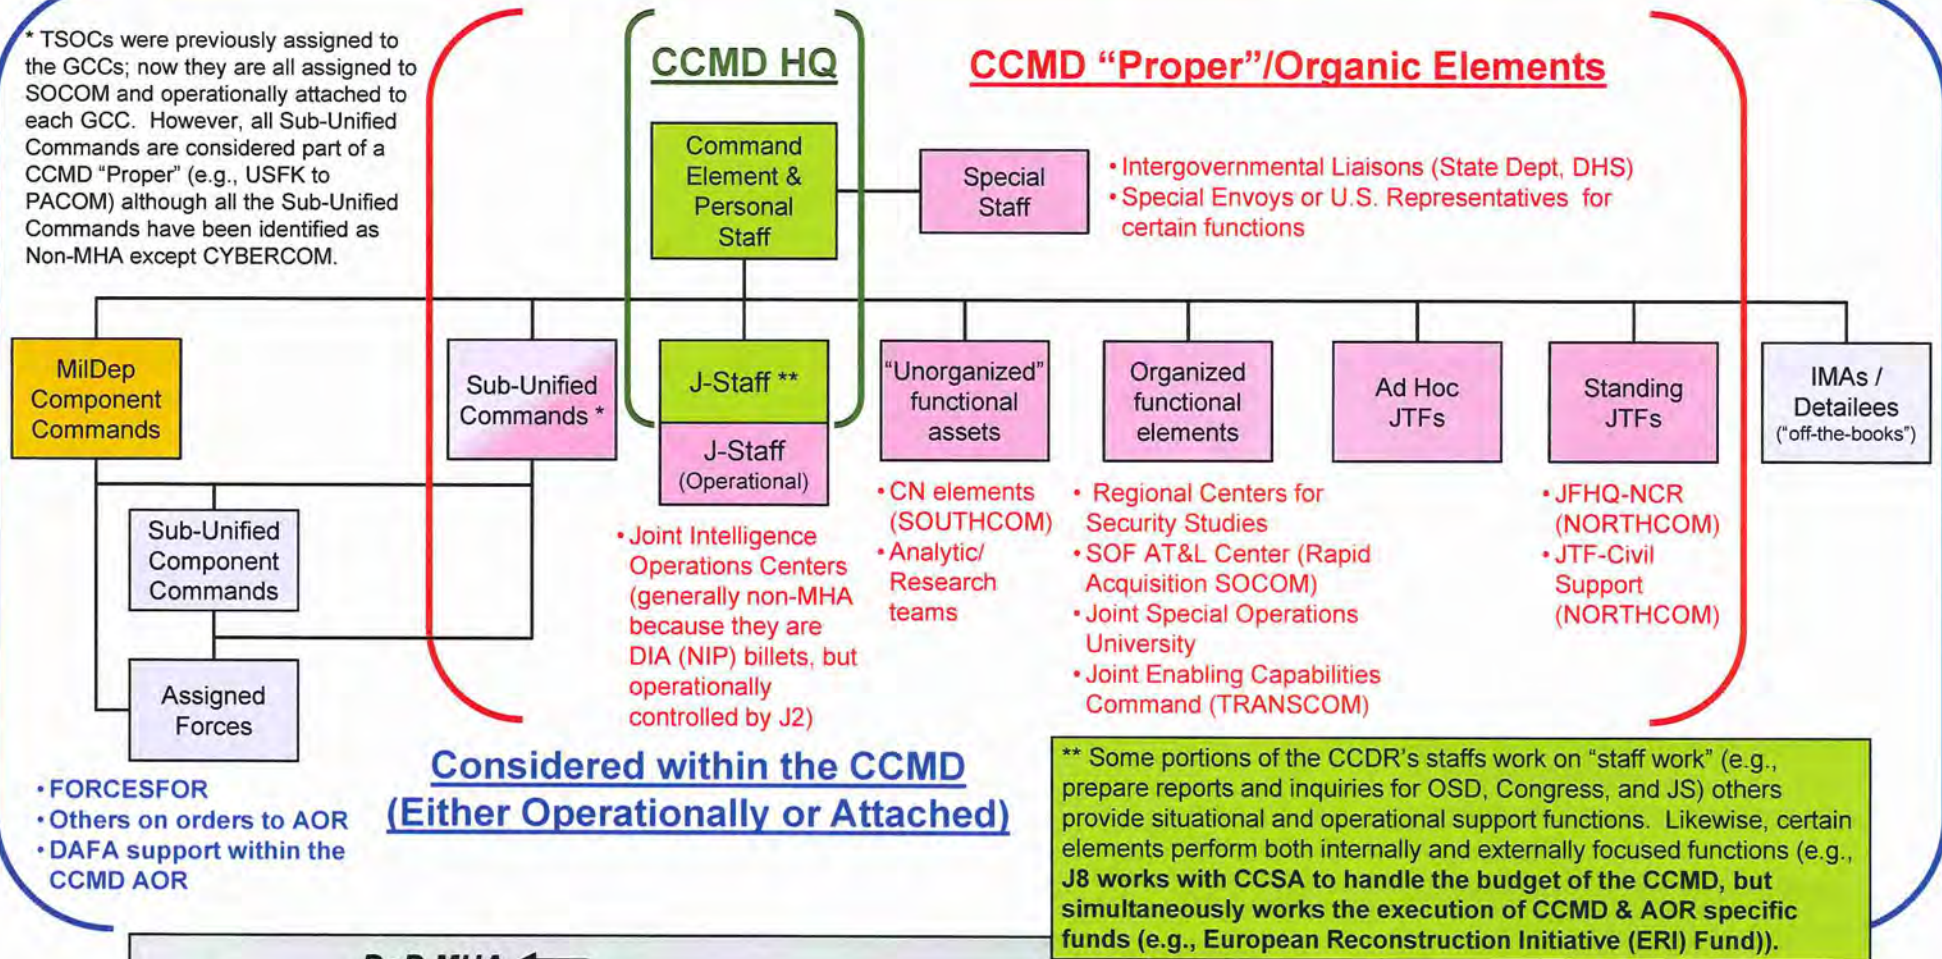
* TSOCs were previously assigned to the GCCs; now they are all assigned to SOCOM and operationally attached to each GCC. However, all Sub-Unified Commands are considered part of a CCMD "Proper" (e.g., USFK to PACOM) although all the Sub-Unified Commands have been identified as Non-MHA except CYBERCOM.

CCMD HQ

CCMD "Proper"/Organic Elements

Command Element & Personal Staff

Special Staff

• Intergovernmental Liaisons (State Dept, DHS)
• Special Envoys or U.S. Representatives for certain functions

MilDep Component Commands

Sub-Unified Commands *

J-Staff **

J-Staff (Operational)

"Unorganized" functional assets

Organized functional elements

Ad Hoc JTFs

Standing JTFs

IMAs / Detailees ("off-the-books")

Sub-Unified Component Commands

Assigned Forces

• Joint Intelligence Operations Centers (generally non-MHA because they are DIA (NIP) billets, but operationally controlled by J2)

• CN elements (SOUTHCOM)
• Analytic/ Research teams

• Regional Centers for Security Studies
• SOF AT&L Center (Rapid Acquisition SOCOM)
• Joint Special Operations University
• Joint Enabling Capabilities Command (TRANSCOM)

• JFHQ-NCR (NORTHCOM)
• JTF-Civil Support (NORTHCOM)

• FORCESFOR
• Others on orders to AOR
• DAFA support within the CCMD AOR

Considered within the CCMD (Either Operationally or Attached)

** Some portions of the CCDR's staffs work on "staff work" (e.g., prepare reports and inquiries for OSD, Congress, and JS) others provide situational and operational support functions. Likewise, certain elements perform both internally and externally focused functions (e.g., J8 works with CCSA to handle the budget of the CCMD, but simultaneously works the execution of CCMD & AOR specific funds (e.g., European Reconstruction Initiative (ERI) Fund)).

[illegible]